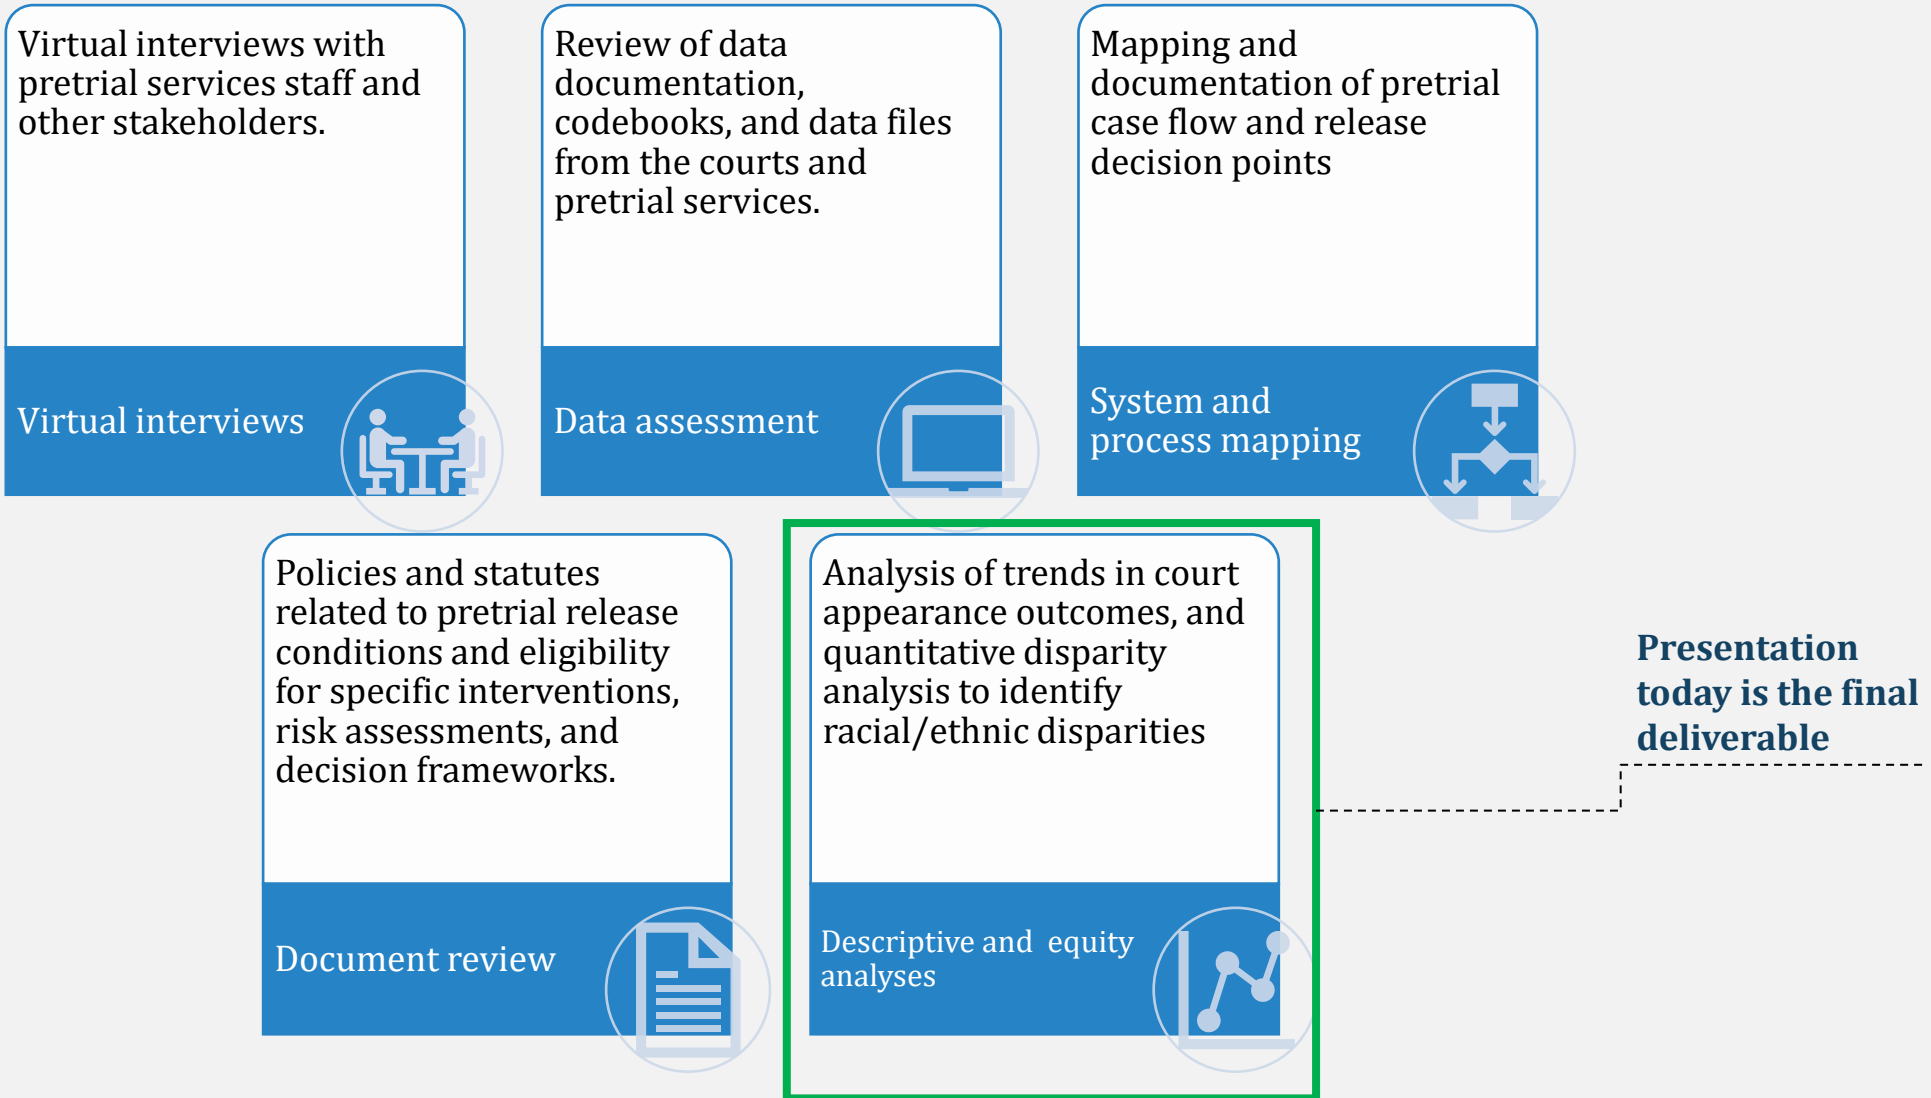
Virtual interviews with pretrial services staff and other stakeholders.

Virtual interviews

Review of data documentation, codebooks, and data files from the courts and pretrial services.

Data assessment

Mapping and documentation of pretrial case flow and release decision points

System and process mapping

Policies and statutes related to pretrial release conditions and eligibility for specific interventions, risk assessments, and decision frameworks.

Document review

Analysis of trends in court appearance outcomes, and quantitative disparity analysis to identify racial/ethnic disparities

Descriptive and equity analyses

Presentation today is the final deliverable